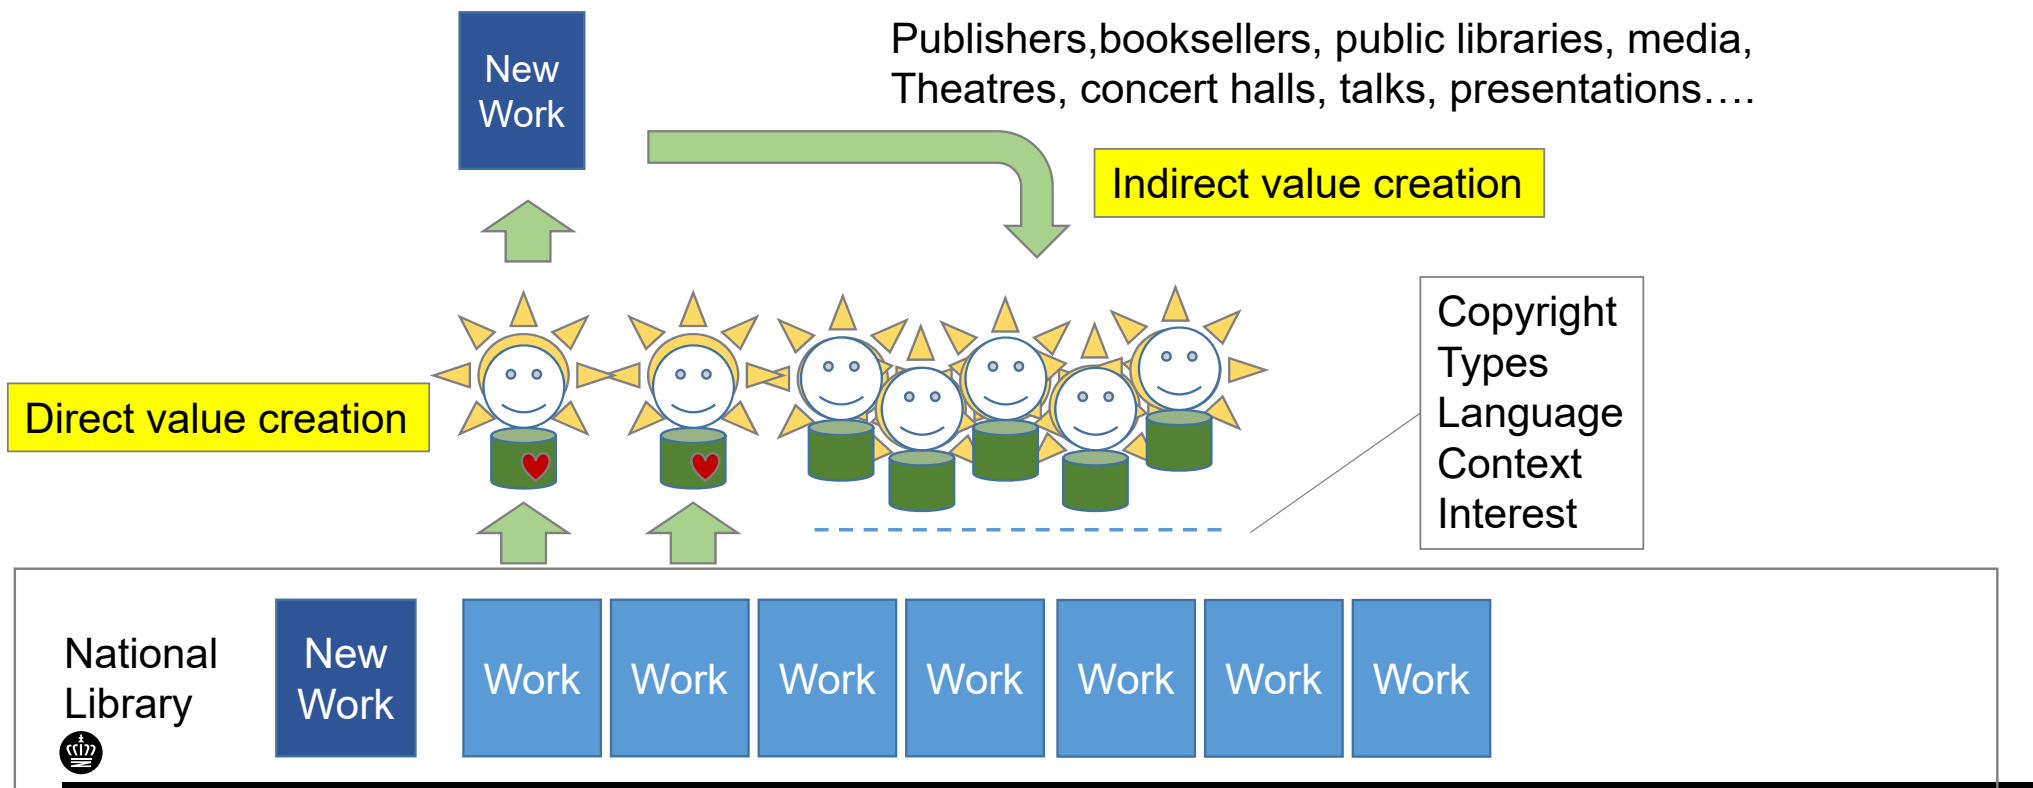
New Work

Publishers,booksellers, public libraries, media, Theatres, concert halls, talks, presentations….

Indirect value creation

Copyright
Types
Language
Context
Interest

Direct value creation

National Library

New Work

Work

Work

Work

Work

Work

Work

Work